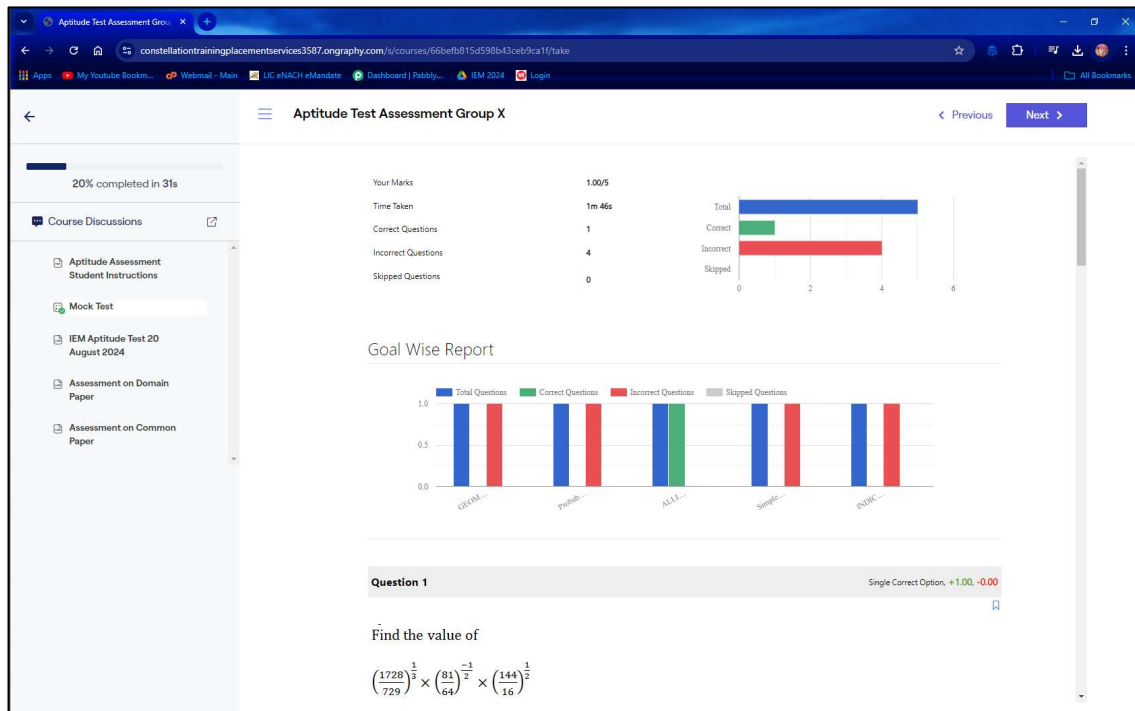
Aptitude Test Assessment Grou ×

constellationtrainingplacementservices3587.ongraphy.com/s/courses/66befb815d598b43ceb9ca1f/take

Apps My Youtube Bookm... Webmail - Main LIC eNACH eMandate Dashboard | Pabbly... IEM 2024 Login All Bookmarks

Aptitude Test Assessment Group X

< Previous Next >

20% completed in 31s

Course Discussions

Aptitude Assessment Student Instructions

Mock Test

IEM Aptitude Test 20 August 2024

Assessment on Domain Paper

Assessment on Common Paper

| | |
|---|---|
| Your Marks | 1.00/5 |
| Time Taken | 1m 46s |
| Correct Questions | 1 |
| Incorrect Questions | 4 |
| Skipped Questions | 0 |

Total
Correct
Incorrect
Skipped
0 2 4 6

Goal Wise Report

Total Questions Correct Questions Incorrect Questions Skipped Questions

1.0
0.5
0.0

GEOM... Probab... ALLI... Simple... INDIC...

Question 1

Single Correct Option, +1.00, -0.00

Find the value of

$\left(\frac{1728}{729}\right)^{\frac{1}{3}} \times \left(\frac{81}{64}\right)^{\frac{-1}{2}} \times \left(\frac{144}{16}\right)^{\frac{1}{2}}$